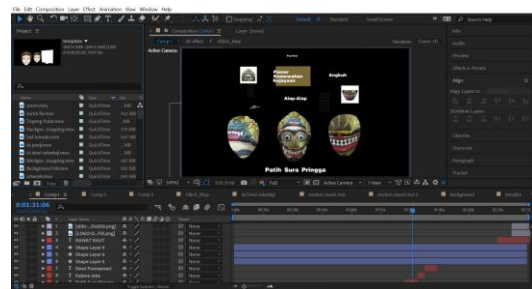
File Edit Composition Layer Effect Animation View Window Help

Project

template
Active Camera

Pameran Kebudayaan Indonesia
Angkuh
Alap-Alap

Patih Sura Pringga

Comp 1
0:01:31:06

[ANIC...0000.png]
[LOGO-0...PR.png]
RAWAT RAUT
Shape Layer 6
Shape Layer 5
Shape Layer 4
Dewi Permatasari
Sekar Jaka

None
None
None
None
None
None
None
None

Info
Audio
Preview
Effects & Presets
Align
Libraries
Character
Paragraph
Tracker